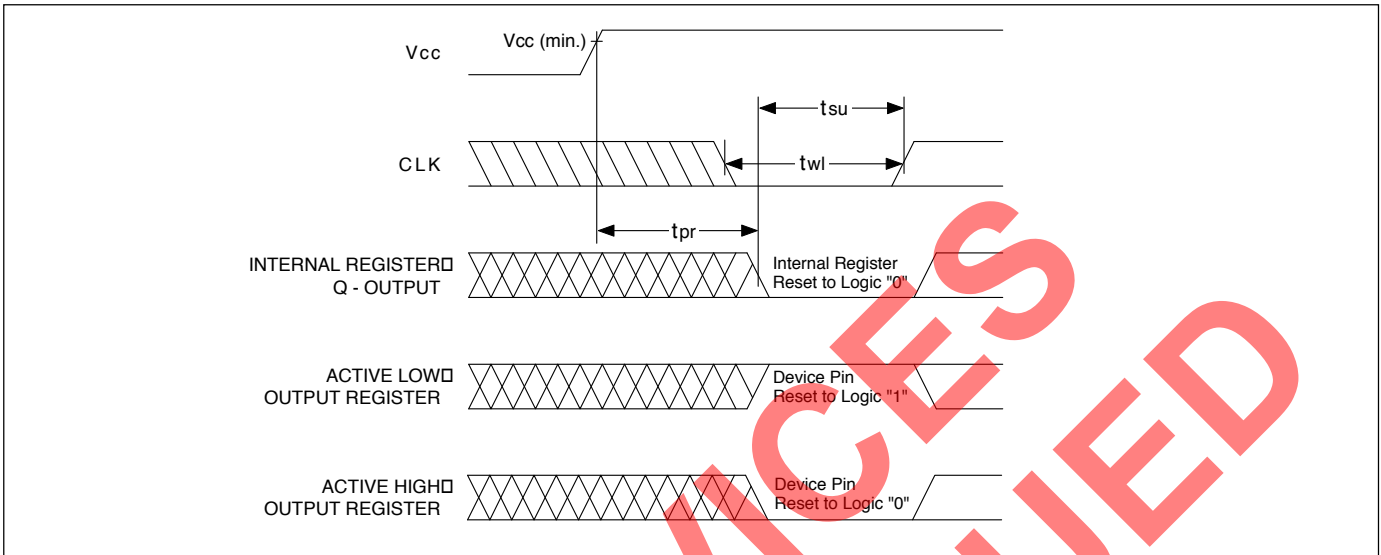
Vcc

Vcc (min.)

tsu

CLK

twl

tpr

INTERNAL REGISTER Q - OUTPUT

Internal Register Reset to Logic "0"

ACTIVE LOW OUTPUT REGISTER

Device Pin Reset to Logic "1"

ACTIVE HIGH OUTPUT REGISTER

Device Pin Reset to Logic "0"

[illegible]CES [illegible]UED